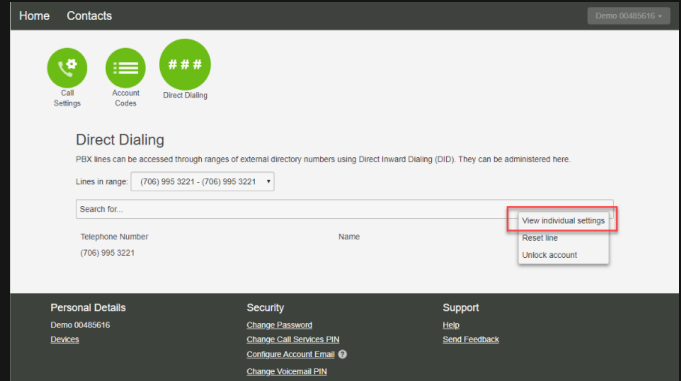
Home Contacts

Demo 00485616

Call Settings

Account Codes

###

Direct Dialing

Direct Dialing

PBX lines can be accessed through ranges of external directory numbers using Direct Inward Dialing (DID). They can be administered here.

Lines in range: (706) 995 3221 - (706) 995 3221

Search for...

View individual settings

Reset line

Unlock account

| Telephone Number | Name |
|---|---|
| (706) 995 3221 | |

Personal Details

Demo 00485616

Devices

Security

Change Password

Change Call Services PIN

Configure Account Email

Change Voicemail PIN

Support

Help

Send Feedback